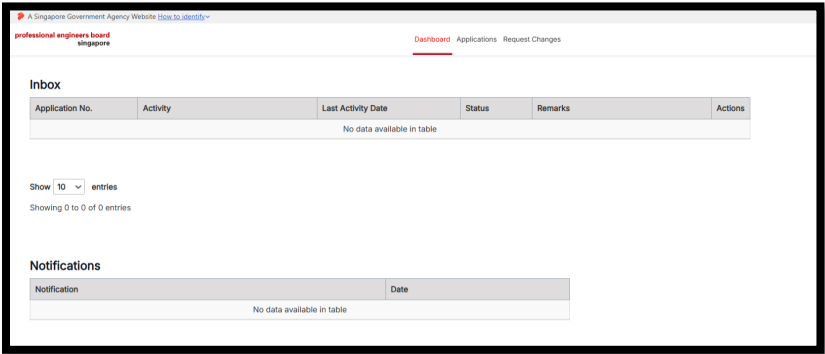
A Singapore Government Agency Website How to identify

professional engineers board
singapore

Dashboard Applications Request Changes

Inbox

| Application No. | Activity | Last Activity Date | Status | Remarks | Actions |
|---|---|---|---|---|---|
| No data available in table | | | | | |

Show 10 entries

Showing 0 to 0 of 0 entries

Notifications

| Notification | Date |
|---|---|
| No data available in table | |